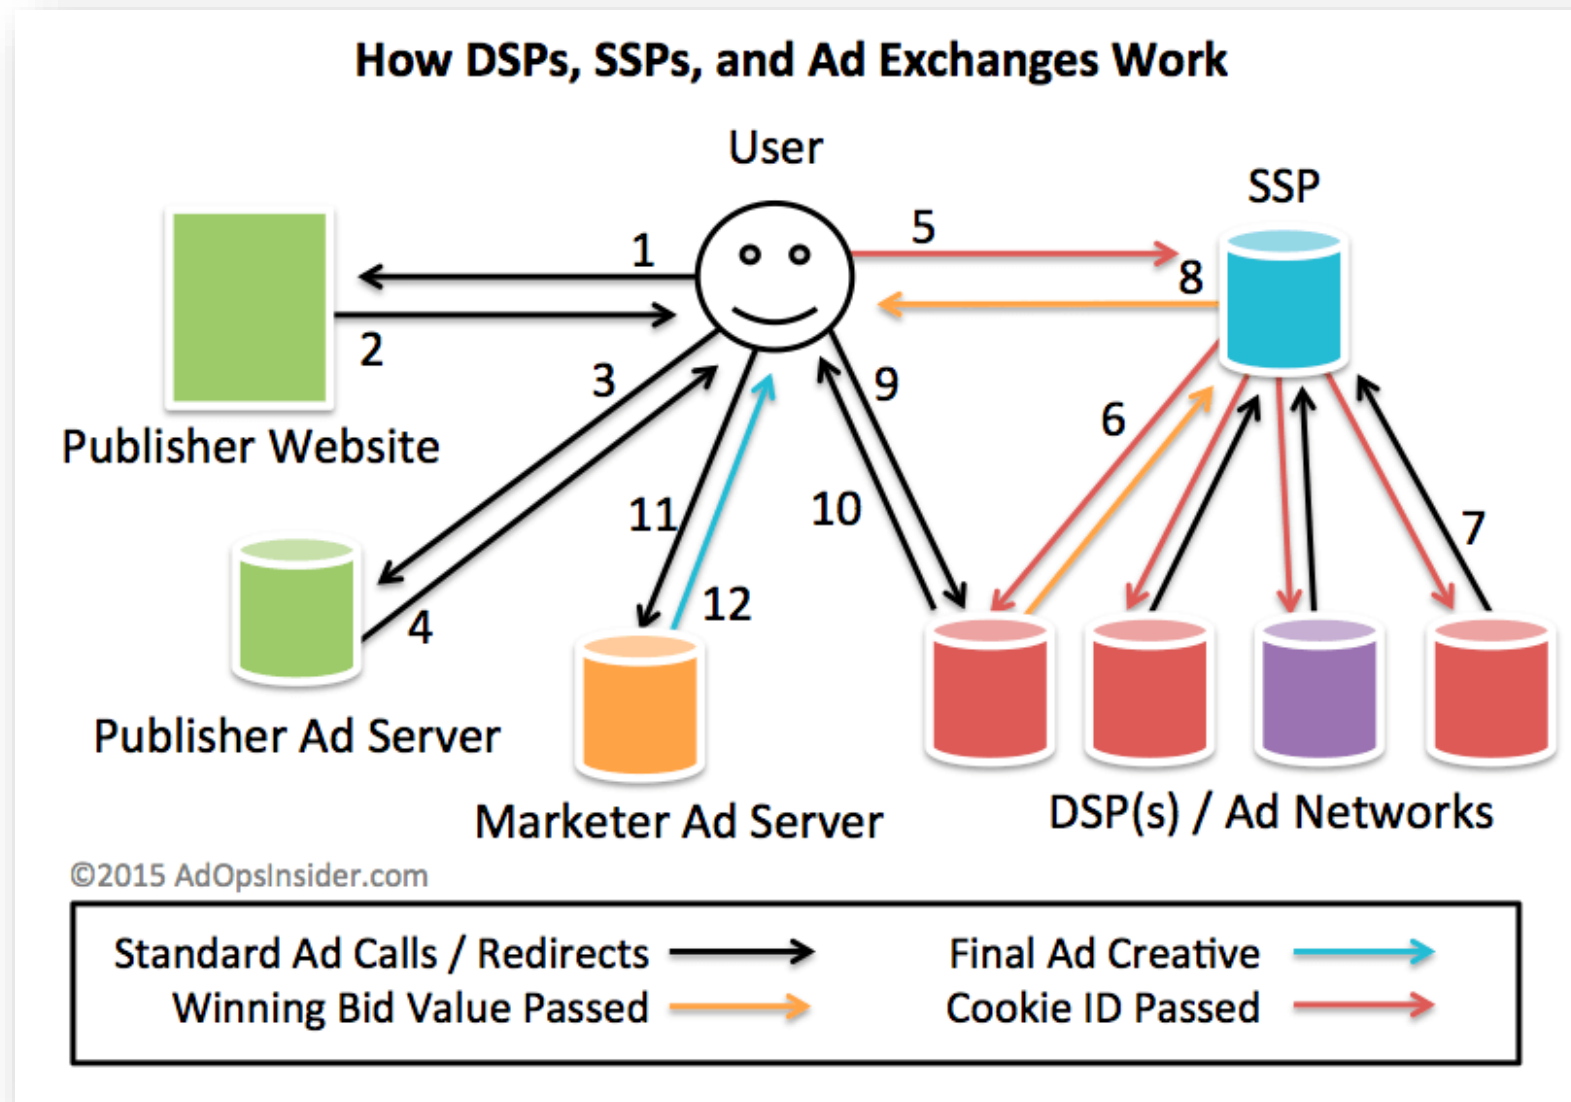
How DSPs, SSPs, and Ad Exchanges Work

User

SSP

1

2

5

8

Publisher Website

3

9

6

4

11

10

7

12

Publisher Ad Server

Marketer Ad Server

DSP(s) / Ad Networks

©2015 AdOpsInsider.com

Standard Ad Calls / Redirects

Winning Bid Value Passed

Final Ad Creative

Cookie ID Passed